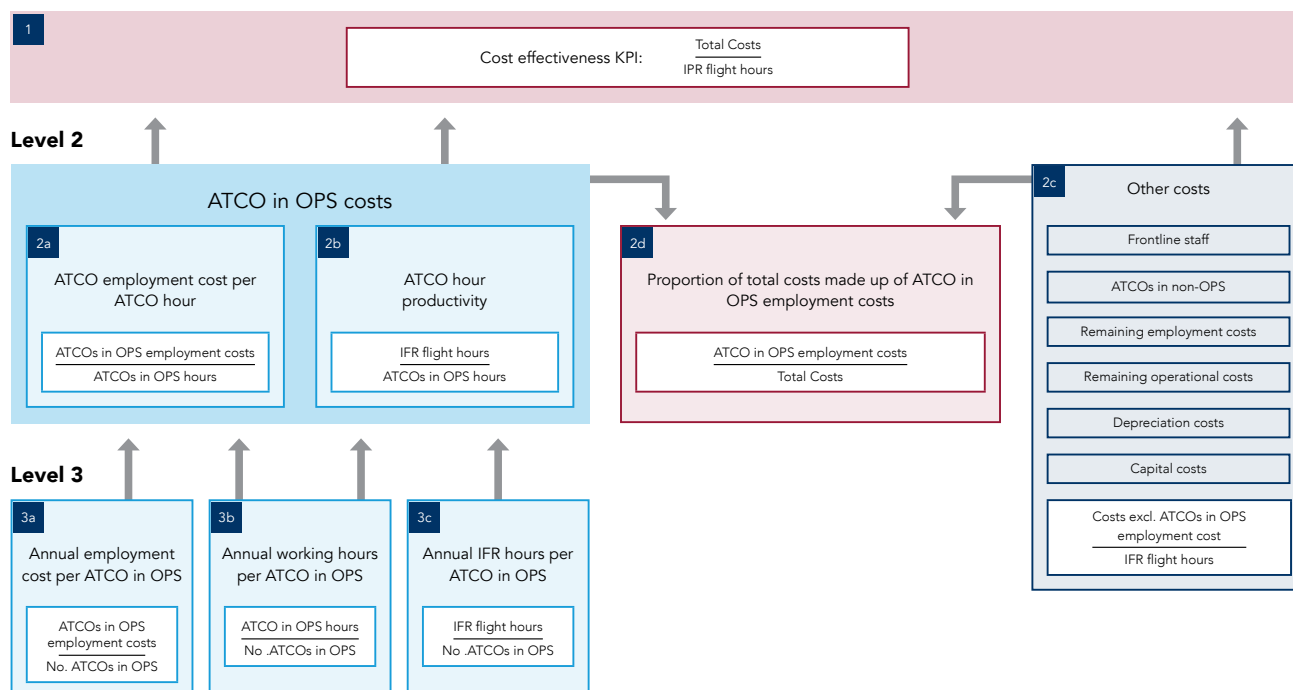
1

Cost effectiveness KPI: $\frac{\text{Total Costs}}{\text{IPR flight hours}}$

Level 2

ATCO in OPS costs

2a

ATCO employment cost per ATCO hour

$\frac{\text{ATCOs in OPS employment costs}}{\text{ATCOs in OPS hours}}$

2b

ATCO hour productivity

$\frac{\text{IFR flight hours}}{\text{ATCOs in OPS hours}}$

2d

Proportion of total costs made up of ATCO in OPS employment costs

$\frac{\text{ATCO in OPS employment costs}}{\text{Total Costs}}$

2c

Other costs

Frontline staff

ATCOs in non-OPS

Remaining employment costs

Remaining operational costs

Depreciation costs

Capital costs

$\frac{\text{Costs excl. ATCOs in OPS employment cost}}{\text{IFR flight hours}}$

Level 3

3a

Annual employment cost per ATCO in OPS

$\frac{\text{ATCOs in OPS employment costs}}{\text{No. ATCOs in OPS}}$

3b

Annual working hours per ATCO in OPS

$\frac{\text{ATCO in OPS hours}}{\text{No .ATCOs in OPS}}$

3c

Annual IFR hours per ATCO in OPS

$\frac{\text{IFR flight hours}}{\text{No .ATCOs in OPS}}$